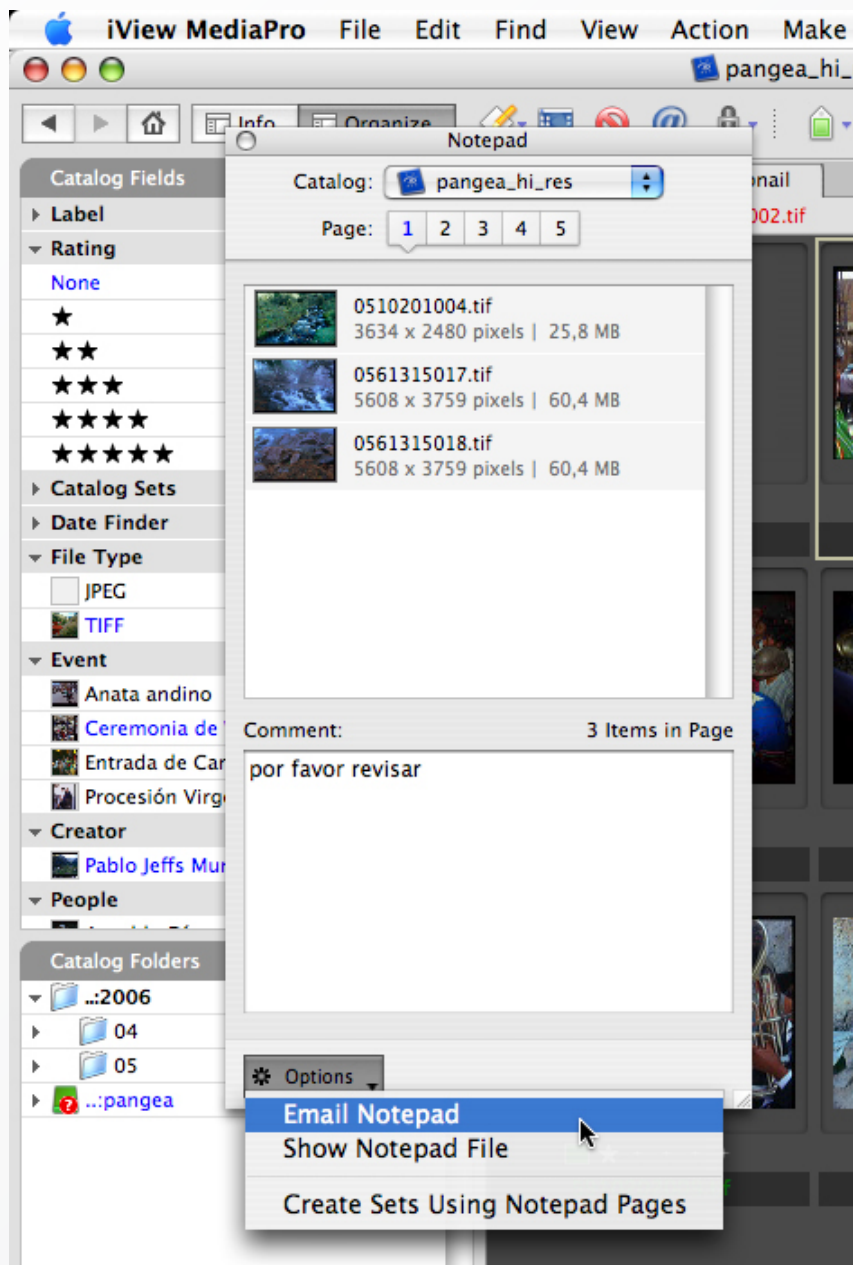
iView MediaPro File Edit Find View Action Make

pangea_hi_

Info Organize

Notepad

Catalog: pangea_hi_res

Page: 1 2 3 4 5

nail

002.tif

Catalog Fields

Label

Rating

None

★

★★

★★★

★★★★

★★★★★

Catalog Sets

Date Finder

File Type

JPEG

TIFF

Event

Anata andino

Ceremonia de

Entrada de Car

Procesión Virg

Creator

Pablo Jeffs Mu

People

0510201004.tif
3634 x 2480 pixels | 25,8 MB

0561315017.tif
5608 x 3759 pixels | 60,4 MB

0561315018.tif
5608 x 3759 pixels | 60,4 MB

Comment:

3 Items in Page

por favor revisar

Catalog Folders

..:2006

04

05

..:pangea

Options

Email Notepad

Show Notepad File

Create Sets Using Notepad Pages